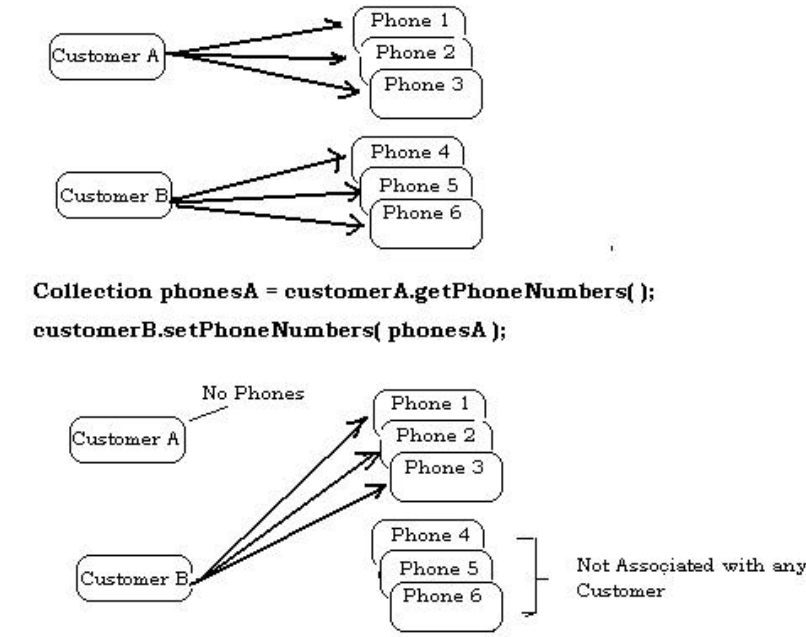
Customer A

Phone 1

Phone 2

Phone 3

Customer B

Phone 4

Phone 5

Phone 6

Collection phonesA = customerA.getPhoneNumbers( );

customerB.setPhoneNumbers( phonesA );

No Phones

Customer A

Phone 1

Phone 2

Phone 3

Customer B

Phone 4

Phone 5

Phone 6

Not Associated with any Customer